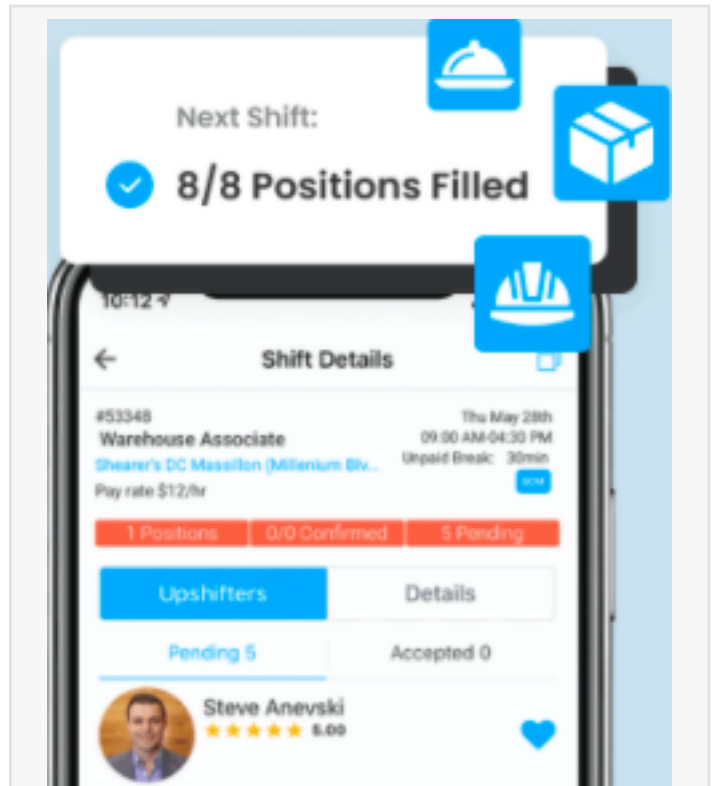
Next Shift:

8/8 Positions Filled

10:12

Shift Details

#53348
Warehouse Associate
Shearer's DC Massillon (Millenium Blv...
Pay rate $12/hr

Thu May 28th
09:00 AM-04:30 PM
Unpaid Break: 30min
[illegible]

1 Positions | 0/0 Confirmed | 5 Pending

Upshifters | Details

Pending 5 | Accepted 0

Steve Anevski
5.00